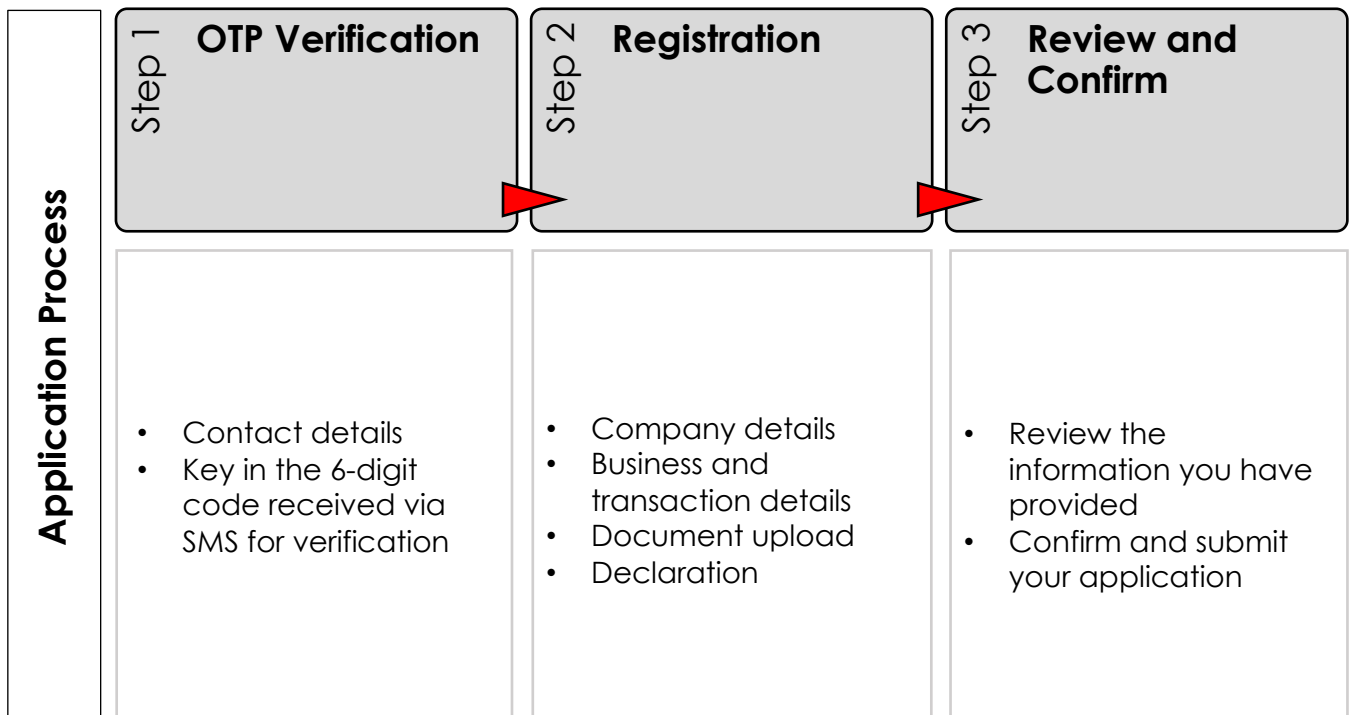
Application Process

Step 1 OTP Verification

Step 2 Registration

Step 3 Review and Confirm

• Contact details
• Key in the 6-digit code received via SMS for verification

• Company details
• Business and transaction details
• Document upload
• Declaration

• Review the information you have provided
• Confirm and submit your application